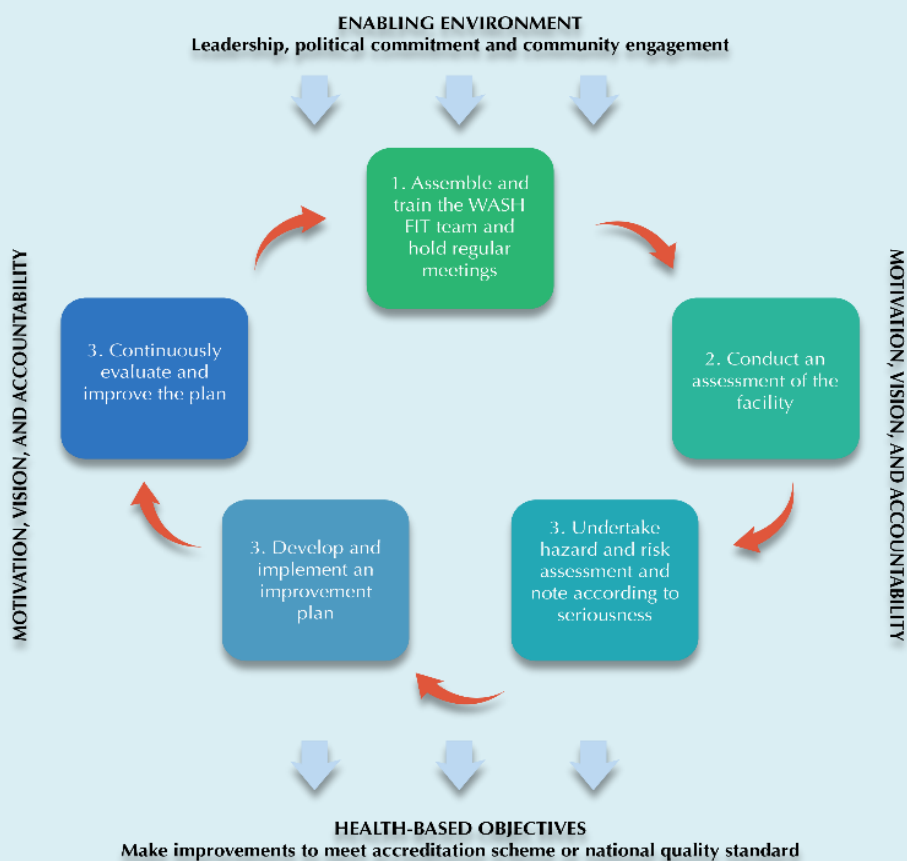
ENABLING ENVIRONMENT
Leadership, political commitment and community engagement

1. Assemble and train the WASH FIT team and hold regular meetings

2. Conduct an assessment of the facility

3. Undertake hazard and risk assessment and note according to seriousness

3. Develop and implement an improvement plan

3. Continuously evaluate and improve the plan

MOTIVATION, VISION, AND ACCOUNTABILITY

MOTIVATION, VISION, AND ACCOUNTABILITY

HEALTH-BASED OBJECTIVES
Make improvements to meet accreditation scheme or national quality standard